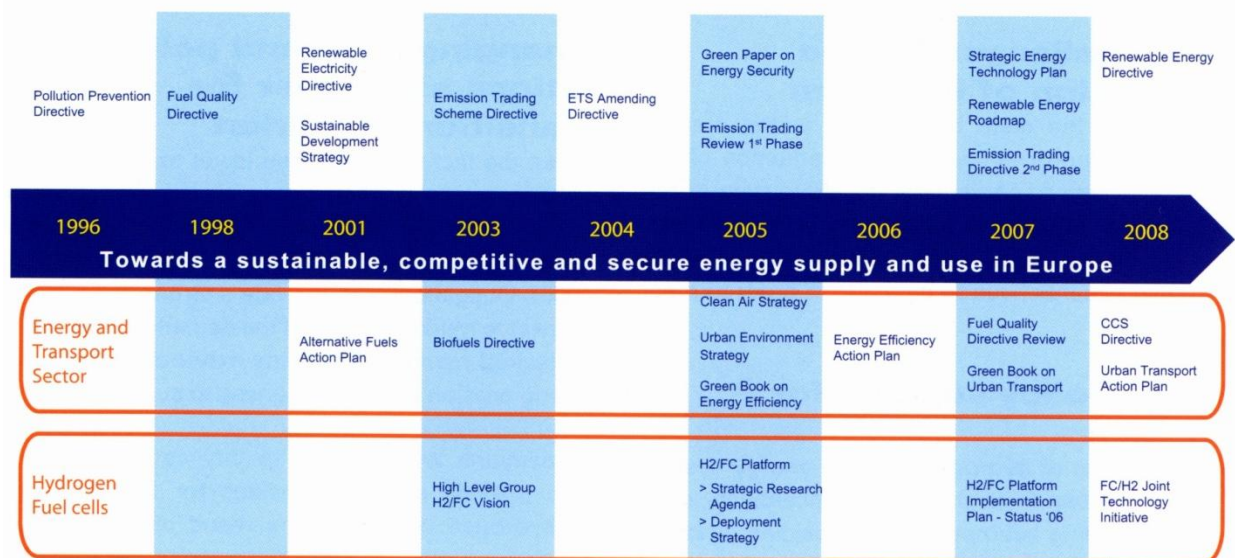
Pollution Prevention Directive

Fuel Quality Directive

Renewable Electricity Directive

Sustainable Development Strategy

Emission Trading Scheme Directive

ETS Amending Directive

Green Paper on Energy Security

Emission Trading Review 1st Phase

Strategic Energy Technology Plan

Renewable Energy Roadmap

Emission Trading Directive 2nd Phase

Renewable Energy Directive

1996 1998 2001 2003 2004 2005 2006 2007 2008

Towards a sustainable, competitive and secure energy supply and use in Europe

Energy and Transport Sector

Alternative Fuels Action Plan

Biofuels Directive

Clean Air Strategy

Urban Environment Strategy

Green Book on Energy Efficiency

Energy Efficiency Action Plan

Fuel Quality Directive Review

Green Book on Urban Transport

CCS Directive

Urban Transport Action Plan

Hydrogen Fuel cells

High Level Group H2/FC Vision

H2/FC Platform

> Strategic Research Agenda

> Deployment Strategy

H2/FC Platform Implementation Plan - Status '06

FC/H2 Joint Technology Initiative